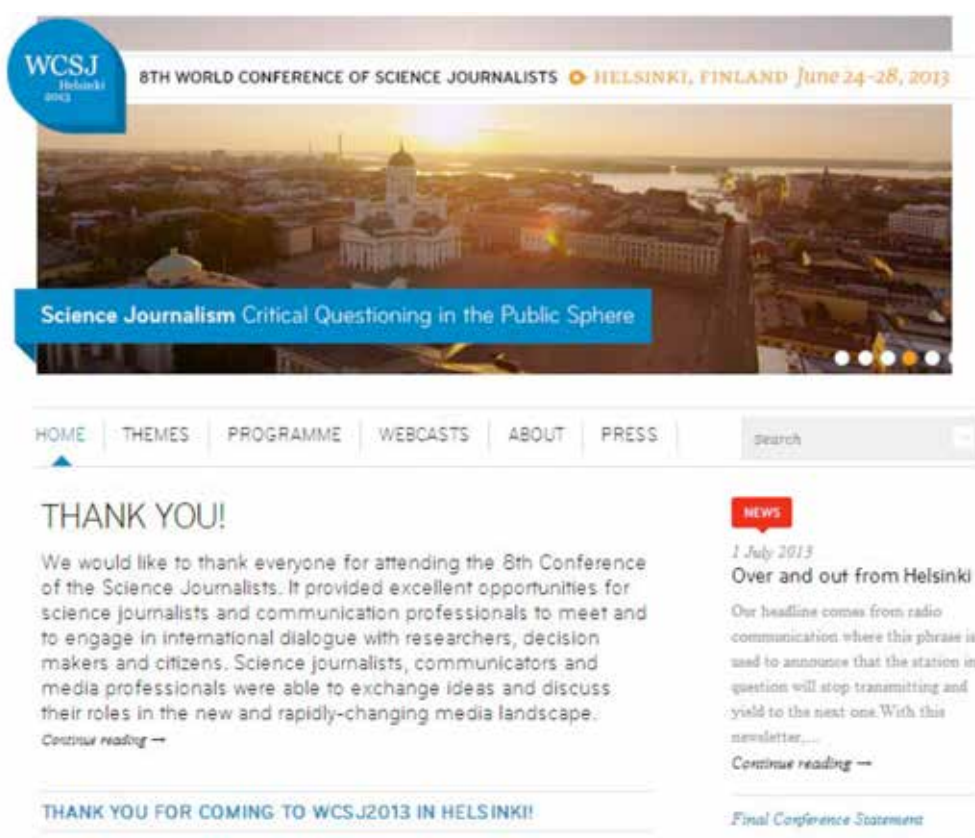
WCSJ Helsinki 2013

8TH WORLD CONFERENCE OF SCIENCE JOURNALISTS HELSINKI, FINLAND June 24-28, 2013

Science Journalism Critical Questioning in the Public Sphere

HOME THEMES PROGRAMME WEBCASTS ABOUT PRESS

Search

THANK YOU!

We would like to thank everyone for attending the 8th Conference of the Science Journalists. It provided excellent opportunities for science journalists and communication professionals to meet and to engage in international dialogue with researchers, decision makers and citizens. Science journalists, communicators and media professionals were able to exchange ideas and discuss their roles in the new and rapidly-changing media landscape.

Continue reading →

THANK YOU FOR COMING TO WCSJ2013 IN HELSINKI!

NEWS

1 July 2013

Over and out from Helsinki

Our headline comes from radio communication where this phrase is used to announce that the station in question will stop transmitting and yield to the next one. With this newsletter,...

Continue reading →

Final Conference Statement